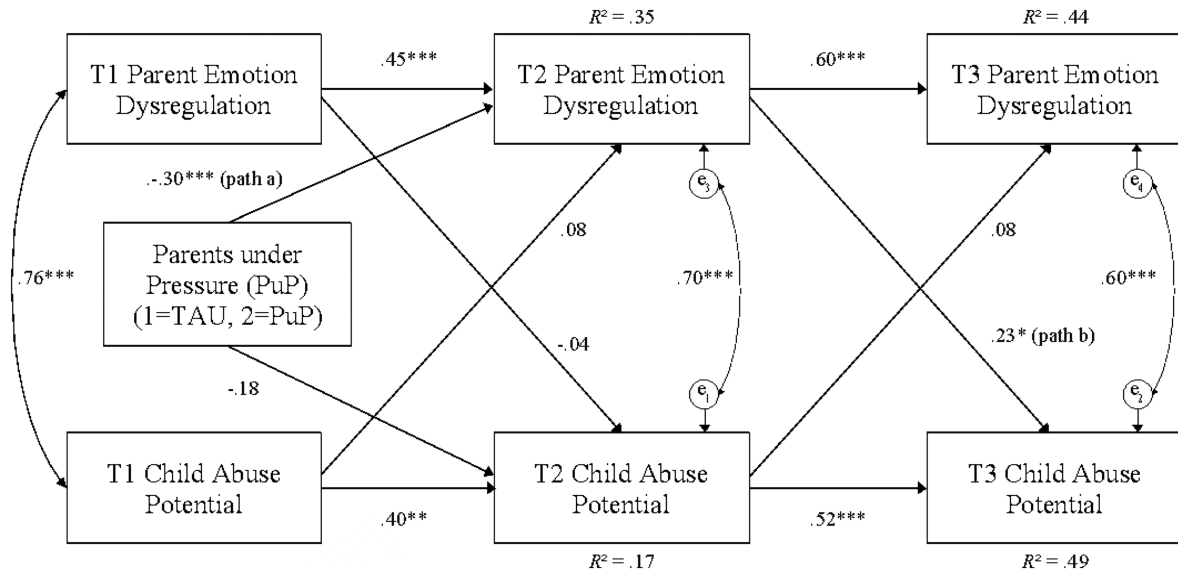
$R^2 = .35$

$R^2 = .44$

T1 Parent Emotion Dysregulation

.45***

T2 Parent Emotion Dysregulation

.60***

T3 Parent Emotion Dysregulation

.-.30*** (path a)

$e_3$

$e_4$

.76***

Parents under Pressure (PuP) (1=TAU, 2=PuP)

.08

.70***

.08

.60***

-.04

.23* (path b)

-.18

$e_1$

$e_2$

T1 Child Abuse Potential

.40**

T2 Child Abuse Potential

.52***

T3 Child Abuse Potential

$R^2 = .17$

$R^2 = .49$